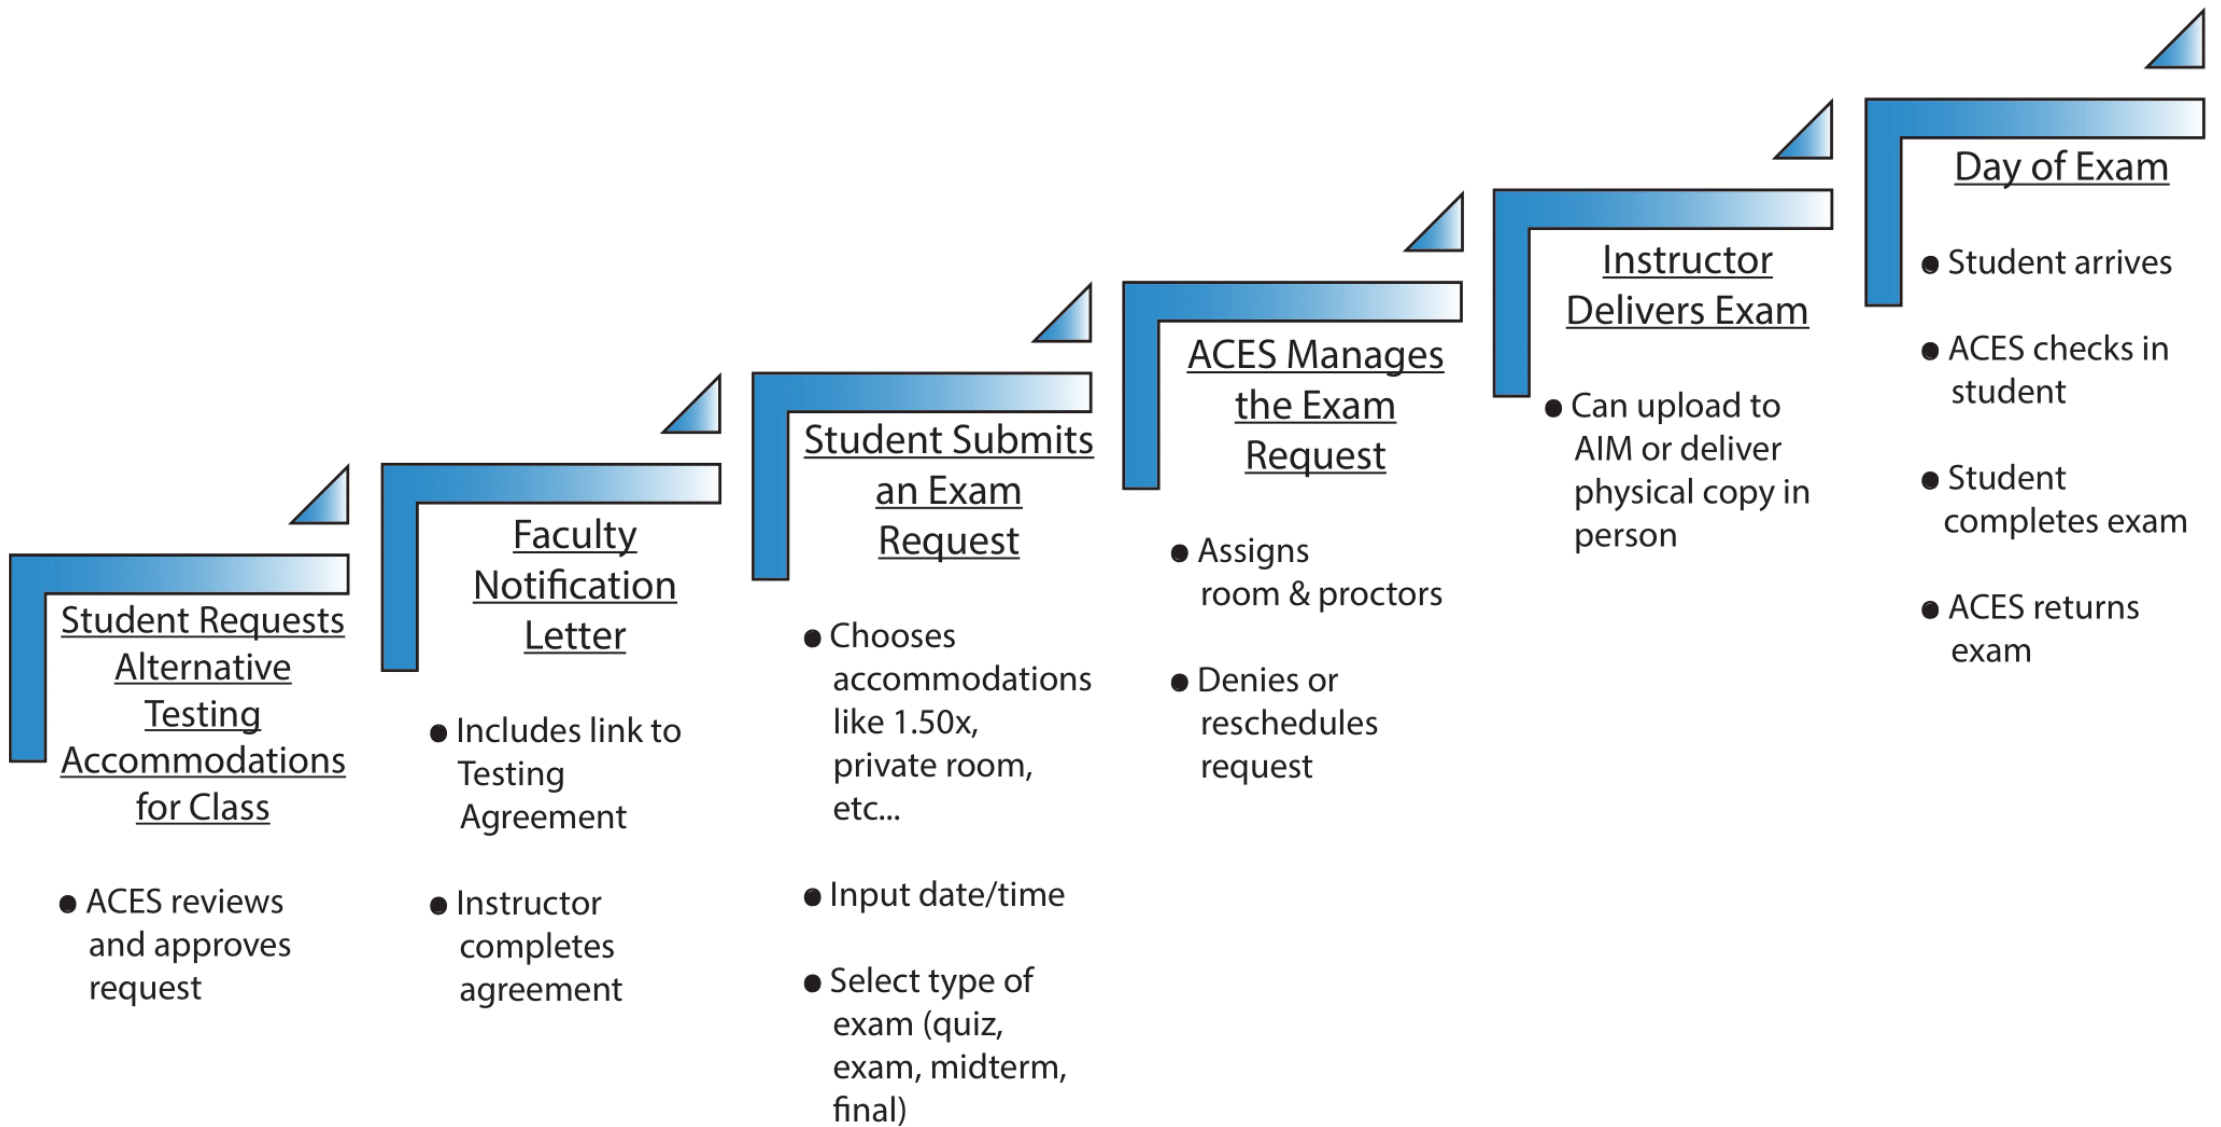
Student Requests Alternative Testing Accommodations for Class

- ACES reviews and approves request

Faculty Notification Letter

- Includes link to Testing Agreement
- Instructor completes agreement

Student Submits an Exam Request

- Chooses accommodations like 1.50x, private room, etc...
- Input date/time
- Select type of exam (quiz, exam, midterm, final)

ACES Manages the Exam Request

- Assigns room & proctors
- Denies or reschedules request

Instructor Delivers Exam

- Can upload to AIM or deliver physical copy in person

Day of Exam

- Student arrives
- ACES checks in student
- Student completes exam
- ACES returns exam